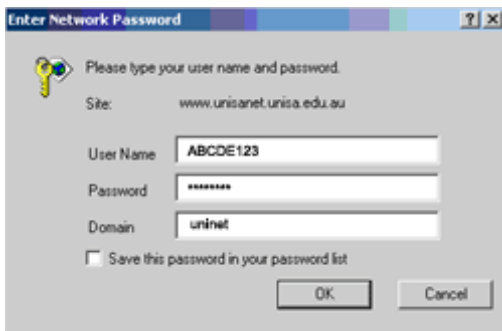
Enter Network Password

?| x

Please type your user name and password.

Site: www.unisanet.unisa.edu.au

User Name ABCDE123

Password ********

Domain uninet

Save this password in your password list

OK

Cancel